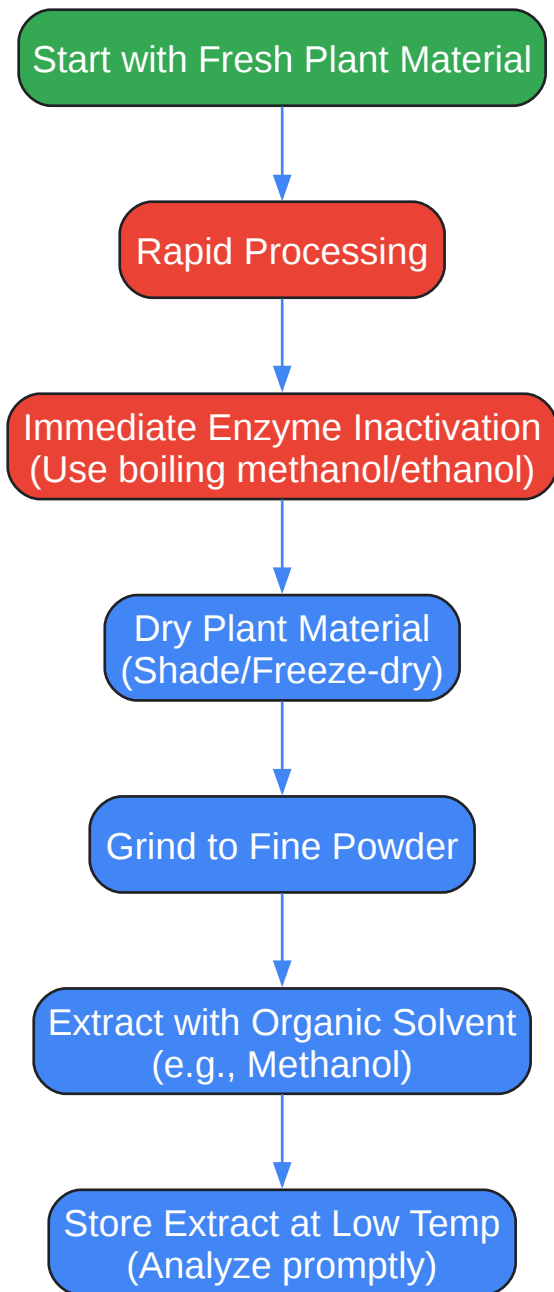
Start with Fresh Plant Material

Rapid Processing

Immediate Enzyme Inactivation
(Use boiling methanol/ethanol)

Dry Plant Material
(Shade/Freeze-dry)

Grind to Fine Powder

Extract with Organic Solvent
(e.g., Methanol)

Store Extract at Low Temp
(Analyze promptly)